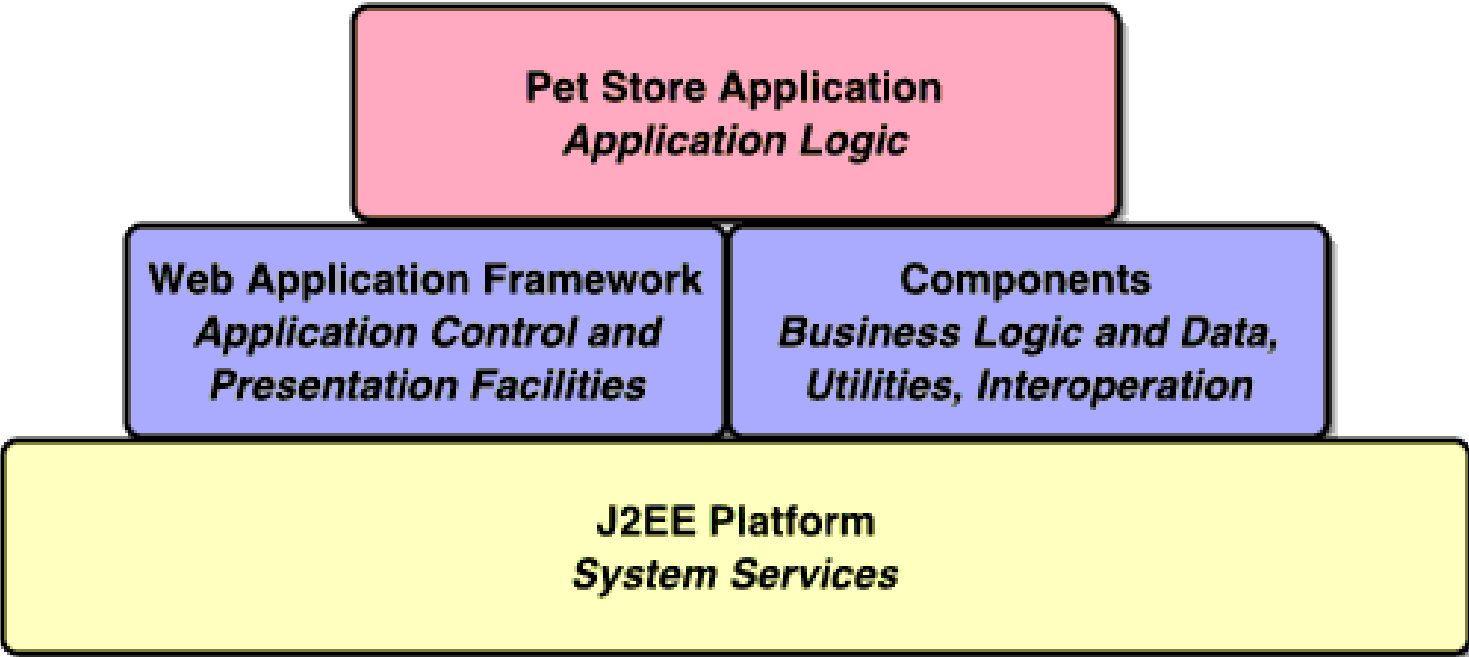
Pet Store Application
Application Logic

Web Application Framework
Application Control and Presentation Facilities

Components
Business Logic and Data, Utilities, Interoperation

J2EE Platform
System Services